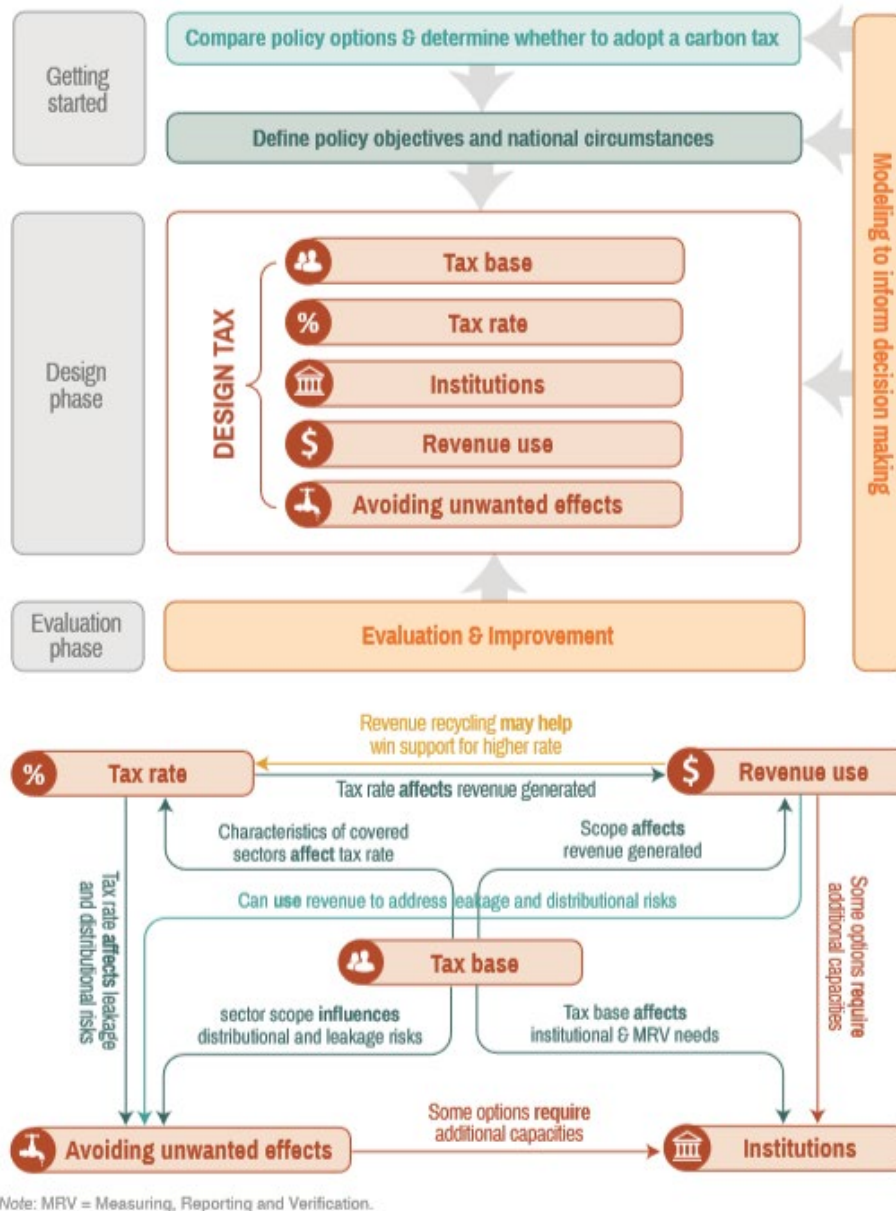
Getting started

Compare policy options & determine whether to adopt a carbon tax

Define policy objectives and national circumstances

Modeling to inform decision making

Design phase

DESIGN TAX

Tax base

Tax rate

Institutions

Revenue use

Avoiding unwanted effects

Evaluation phase

Evaluation & Improvement

Revenue recycling may help win support for higher rate

Tax rate

Revenue use

Tax rate affects revenue generated

Characteristics of covered sectors affect tax rate

Scope affects revenue generated

Tax rate affects leakage and distributional risks

Can use revenue to address leakage and distributional risks

Some options require additional capacities

Tax base

sector scope influences distributional and leakage risks

Tax base affects institutional & MRV needs

Some options require additional capacities

Avoiding unwanted effects

Institutions

Note: MRV = Measuring, Reporting and Verification.